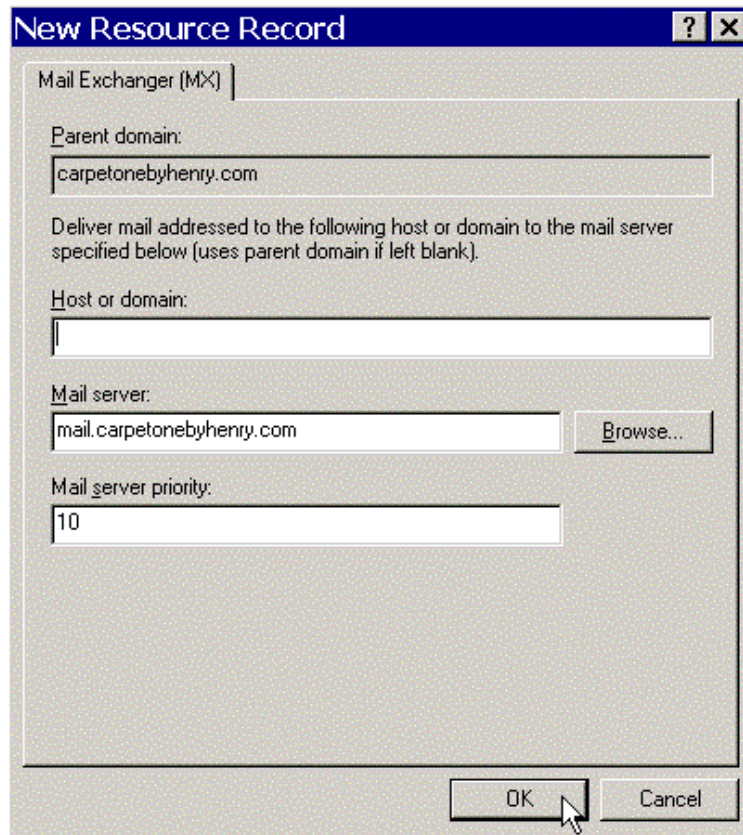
New Resource Record

?

X

Mail Exchanger (MX)

Parent domain:

carpetonebyhenry.com

Deliver mail addressed to the following host or domain to the mail server specified below (uses parent domain if left blank).

Host or domain:

Mail server:

mail.carpetonebyhenry.com

Browse...

Mail server priority:

10

OK

Cancel